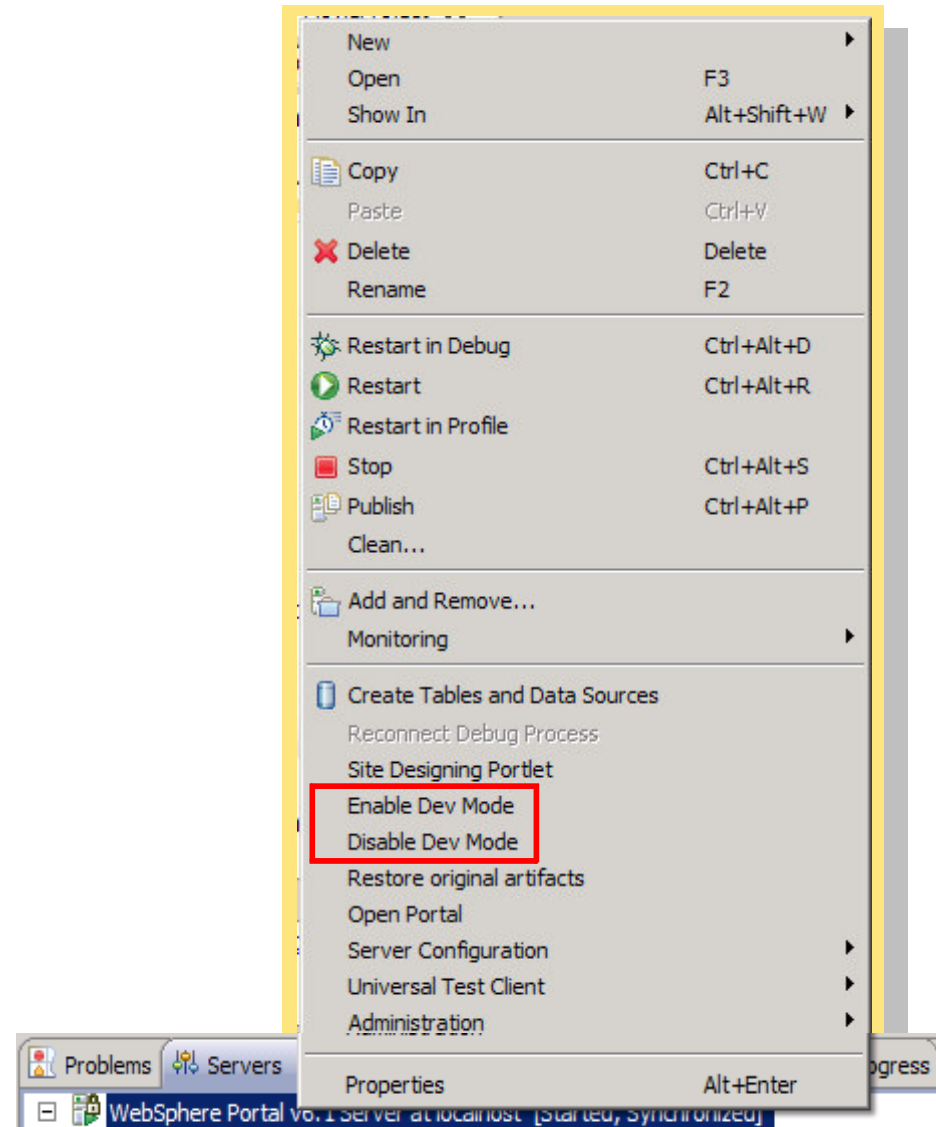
New
Open F3
Show In Alt+Shift+W

Copy Ctrl+C
Paste Ctrl+V
Delete Delete
Rename F2

Restart in Debug Ctrl+Alt+D
Restart Ctrl+Alt+R
Restart in Profile
Stop Ctrl+Alt+S
Publish Ctrl+Alt+P
Clean...

Add and Remove...
Monitoring

Create Tables and Data Sources
Reconnect Debug Process
Site Designing Portlet
Enable Dev Mode
Disable Dev Mode
Restore original artifacts
Open Portal
Server Configuration
Universal Test Client
Administration

Properties Alt+Enter

Problems Servers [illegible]ogress
WebSphere Portal v6.1 Server at localhost [Started, Synchronized]